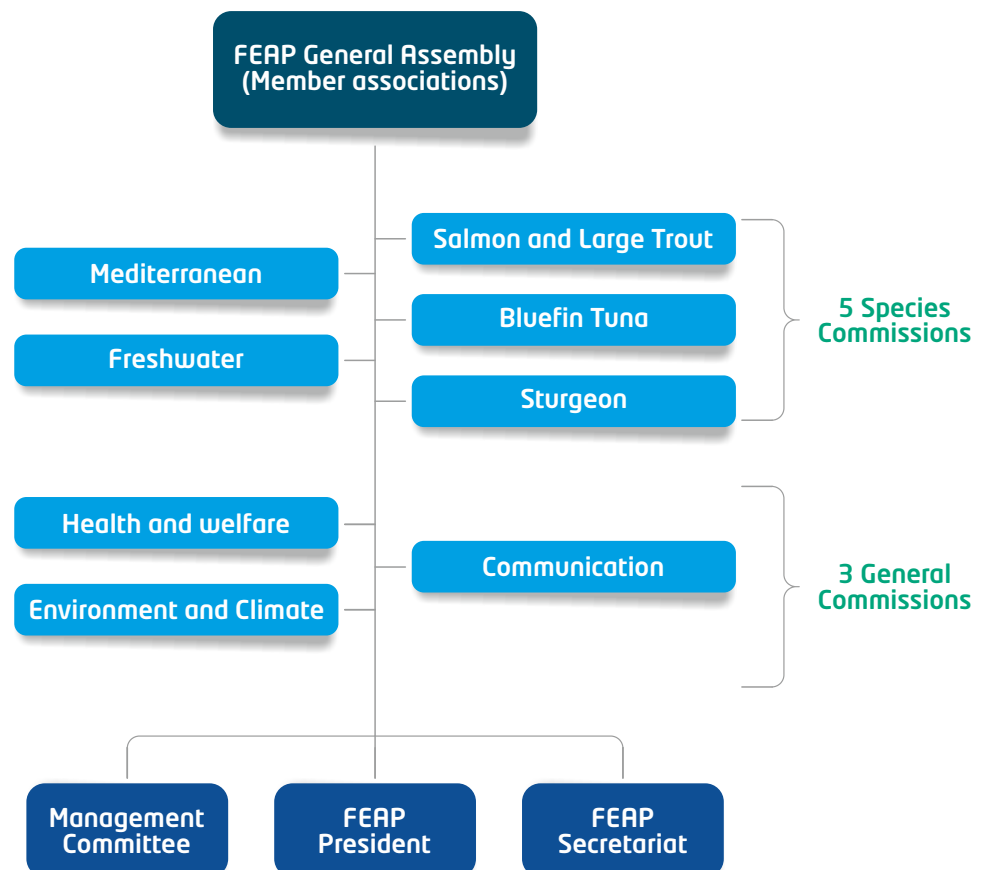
FEAP General Assembly
(Member associations)

Mediterranean

Freshwater

Salmon and Large Trout

Bluefin Tuna

Sturgeon

5 Species Commissions

Health and welfare

Environment and Climate

Communication

3 General Commissions

Management Committee

FEAP President

FEAP Secretariat